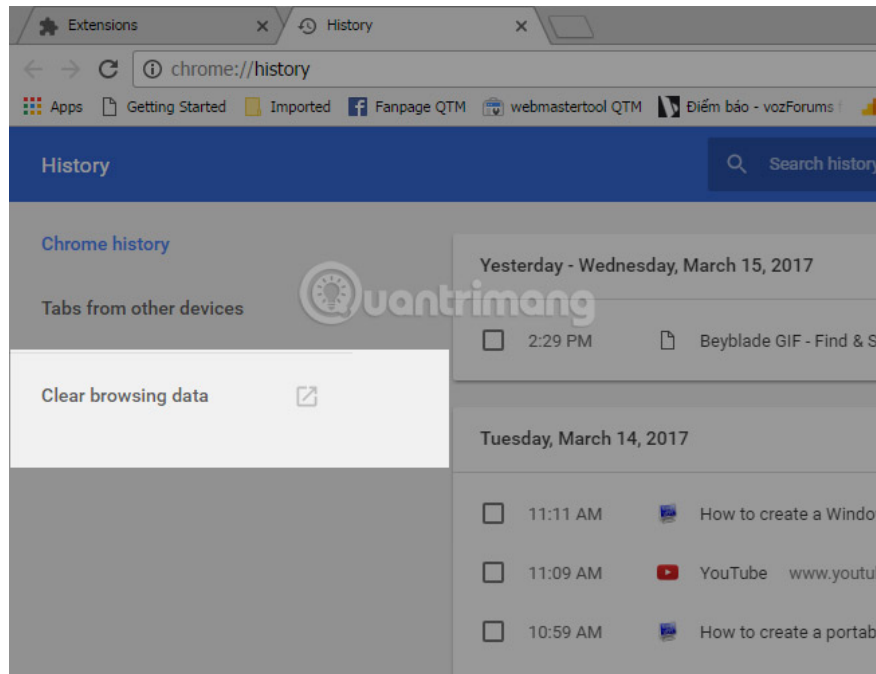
Extensions ×
History ×

chrome://history

Apps   Getting Started   Imported   Fanpage QTM   webmastertool QTM   Điểm báo - vozForums

History

Search history

Chrome history

Tabs from other devices

Clear browsing data

Quantrimang

Yesterday - Wednesday, March 15, 2017

2:29 PM   Beyblade GIF - Find & S

Tuesday, March 14, 2017

11:11 AM   How to create a Windo

11:09 AM   YouTube   www.youtu

10:59 AM   How to create a portab